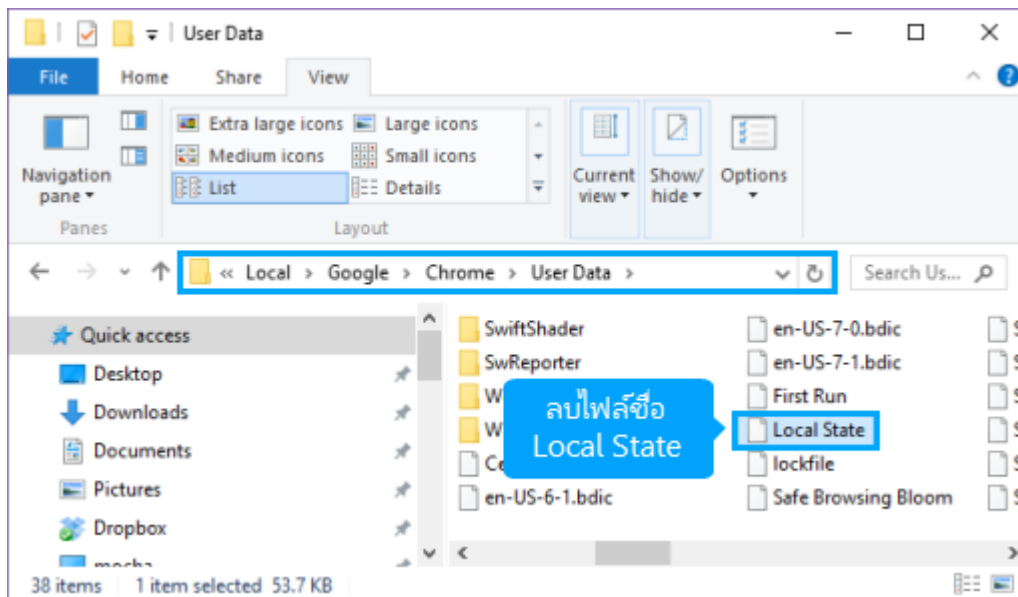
User Data

File Home Share View

Navigation pane

Extra large icons
Large icons
Medium icons
Small icons
List
Details

Current view
Show/ hide
Options

Panes
Layout

« Local › Google › Chrome › User Data ›

Search Us...

Quick access
Desktop
Downloads
Documents
Pictures
Dropbox
mocha

SwiftShader
SwReporter
W
W
Ce
en-US-6-1.bdic

ลบไฟล์ชื่อ Local State

en-US-7-0.bdic
en-US-7-1.bdic
First Run
Local State
lockfile
Safe Browsing Bloom

38 items 1 item selected 53.7 KB